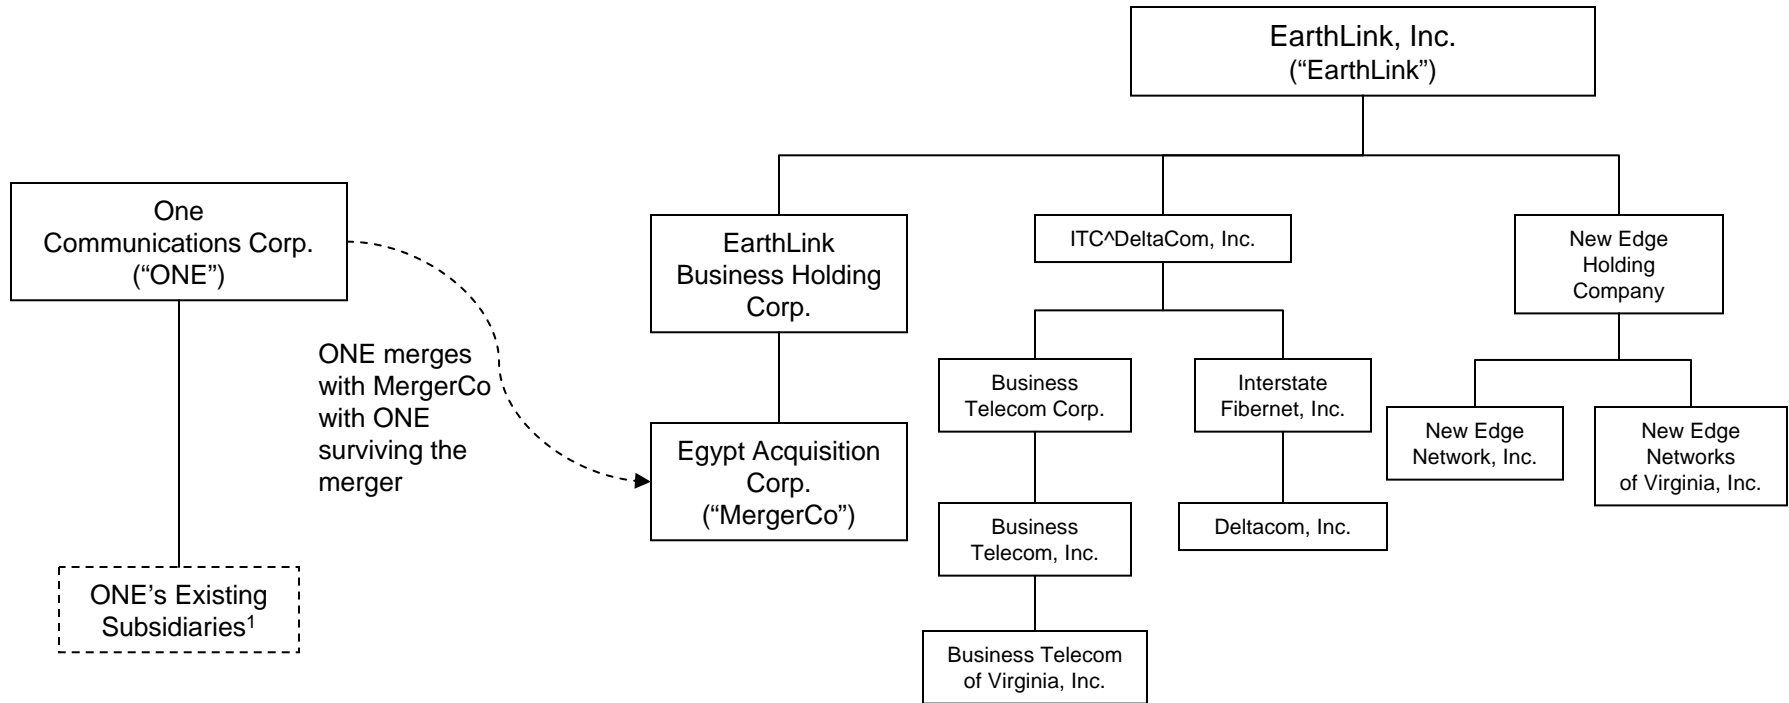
EarthLink, Inc.
("EarthLink")

One Communications Corp.
("ONE")

ONE merges with MergerCo with ONE surviving the merger

ONE's Existing Subsidiaries$^1$

EarthLink Business Holding Corp.

Egypt Acquisition Corp.
("MergerCo")

ITC^DeltaCom, Inc.

Business Telecom Corp.

Business Telecom, Inc.

Business Telecom of Virginia, Inc.

Interstate Fibernet, Inc.

Deltacom, Inc.

New Edge Holding Company

New Edge Network, Inc.

New Edge Networks of Virginia, Inc.